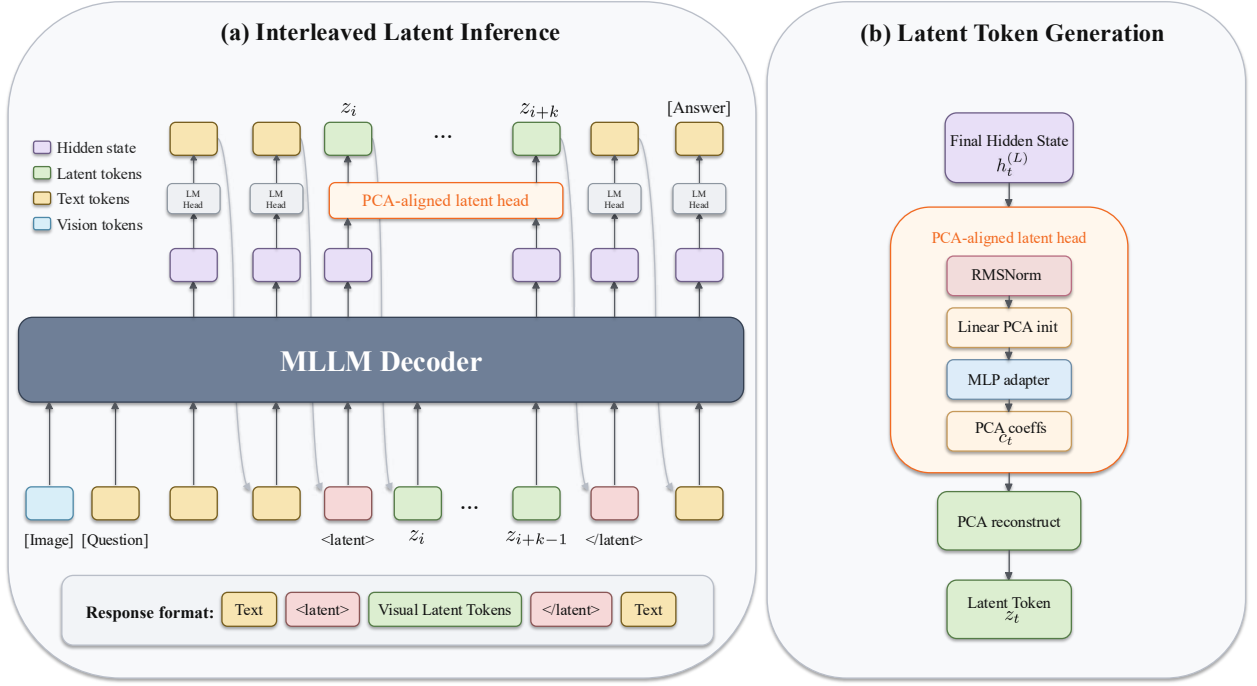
(a) Interleaved Latent Inference

Hidden state
Latent tokens
Text tokens
Vision tokens

$z_i$ ... $z_{i+k}$ [Answer]

LM Head
LM Head
PCA-aligned latent head
LM Head
LM Head

MLLM Decoder

[Image] [Question] <latent> $z_i$ ... $z_{i+k-1}$ </latent>

Response format: Text <latent> Visual Latent Tokens </latent> Text

(b) Latent Token Generation

Final Hidden State $h_t^{(L)}$

PCA-aligned latent head
RMSNorm
Linear PCA init
MLP adapter
PCA coeffs $c_t$

PCA reconstruct

Latent Token $z_t$